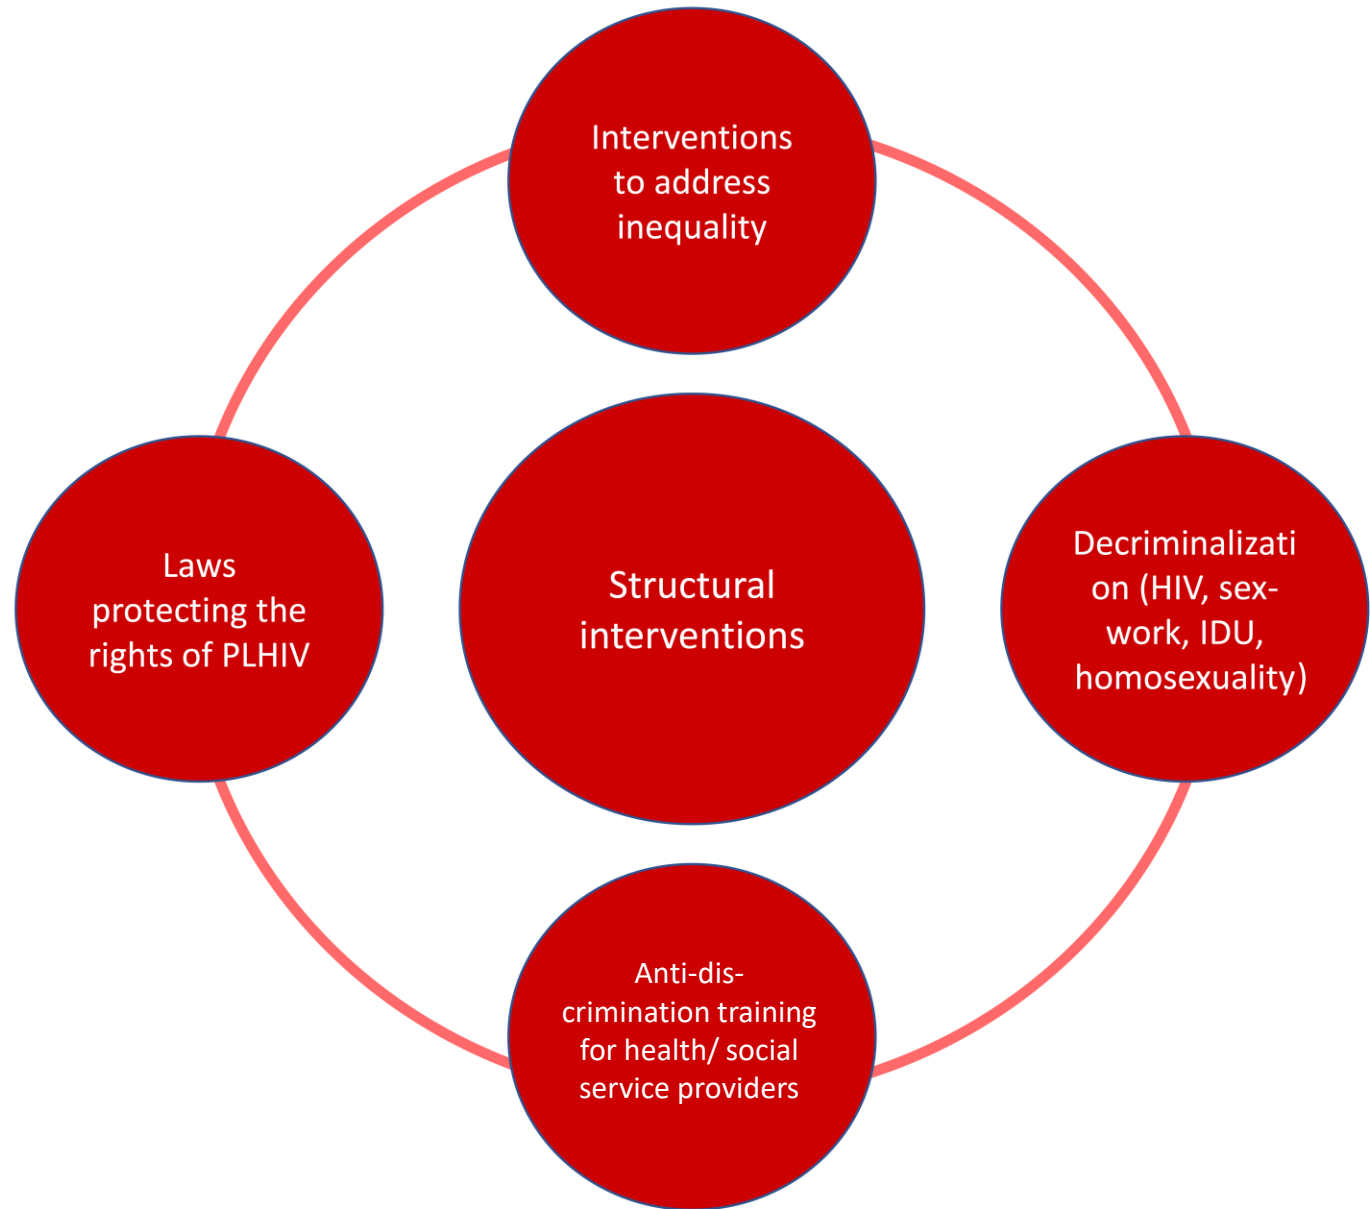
Interventions to address inequality

Laws protecting the rights of PLHIV

Structural interventions

Decriminalizati on (HIV, sex-work, IDU, homosexuality)

Anti-dis-crimination training for health/ social service providers